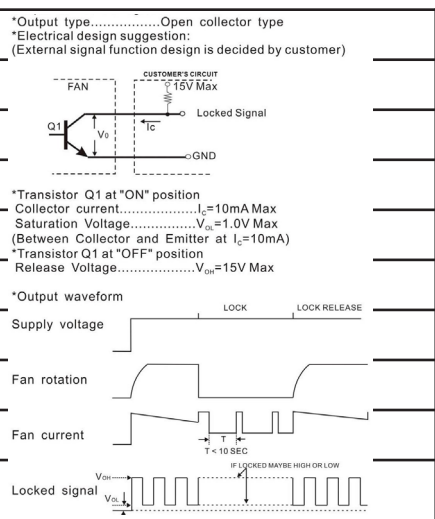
*Output type..................Open collector type
*Electrical design suggestion:
(External signal function design is decided by customer)

FAN
CUSTOMER'S CIRCUIT
15V Max
Locked Signal
Q1
V0
Ic
GND

*Transistor Q1 at "ON" position
Collector current....................$I_C$=10mA Max
Saturation Voltage...............$V_{OL}$=1.0V Max
(Between Collector and Emitter at $I_C$=10mA)
*Transistor Q1 at "OFF" position
Release Voltage...................$V_{OH}$=15V Max

*Output waveform
LOCK
LOCK RELEASE
Supply voltage

Fan rotation

Fan current
T
T < 10 SEC

VOH
IF LOCKED MAYBE HIGH OR LOW
Locked signal
VOL